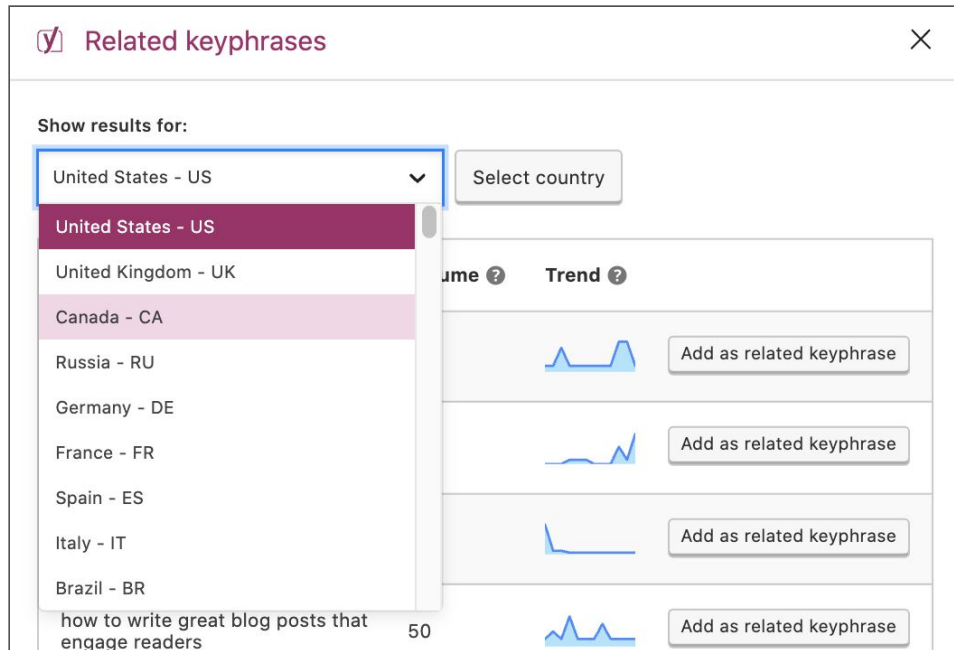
Related keyphrases

Show results for:

United States - US

Select country

United States - US
United Kingdom - UK
Canada - CA
Russia - RU
Germany - DE
France - FR
Spain - ES
Italy - IT
Brazil - BR

ume

Trend

Add as related keyphrase

Add as related keyphrase

Add as related keyphrase

how to write great blog posts that engage readers

50

Add as related keyphrase